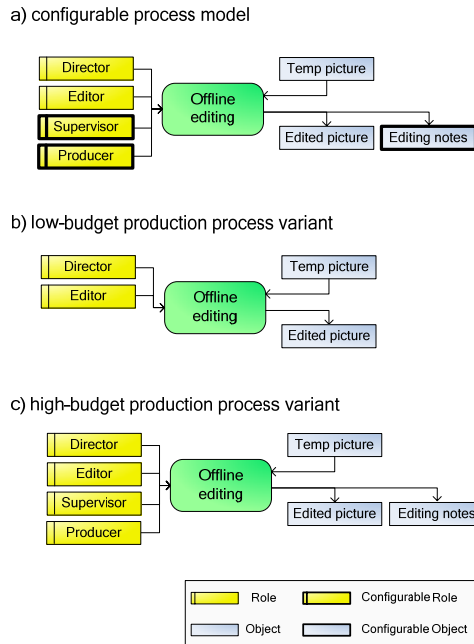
a) configurable process model

Director
Editor
Supervisor
Producer
Offline editing
Temp picture
Edited picture
Editing notes

b) low-budget production process variant

Director
Editor
Offline editing
Temp picture
Edited picture

c) high-budget production process variant

Director
Editor
Supervisor
Producer
Offline editing
Temp picture
Edited picture
Editing notes

Role
Configurable Role
Object
Configurable Object